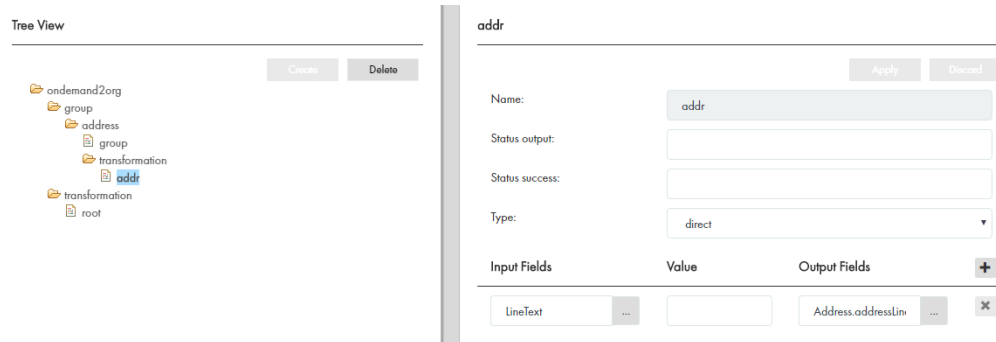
Tree View

Create Delete

ondemand2org
group
address
group
transformation
addr
transformation
root

addr

Apply Discard

Name: addr

Status output:

Status success:

Type: direct

Input Fields Value Output Fields +

LineText ... Address.addressLin ... ×